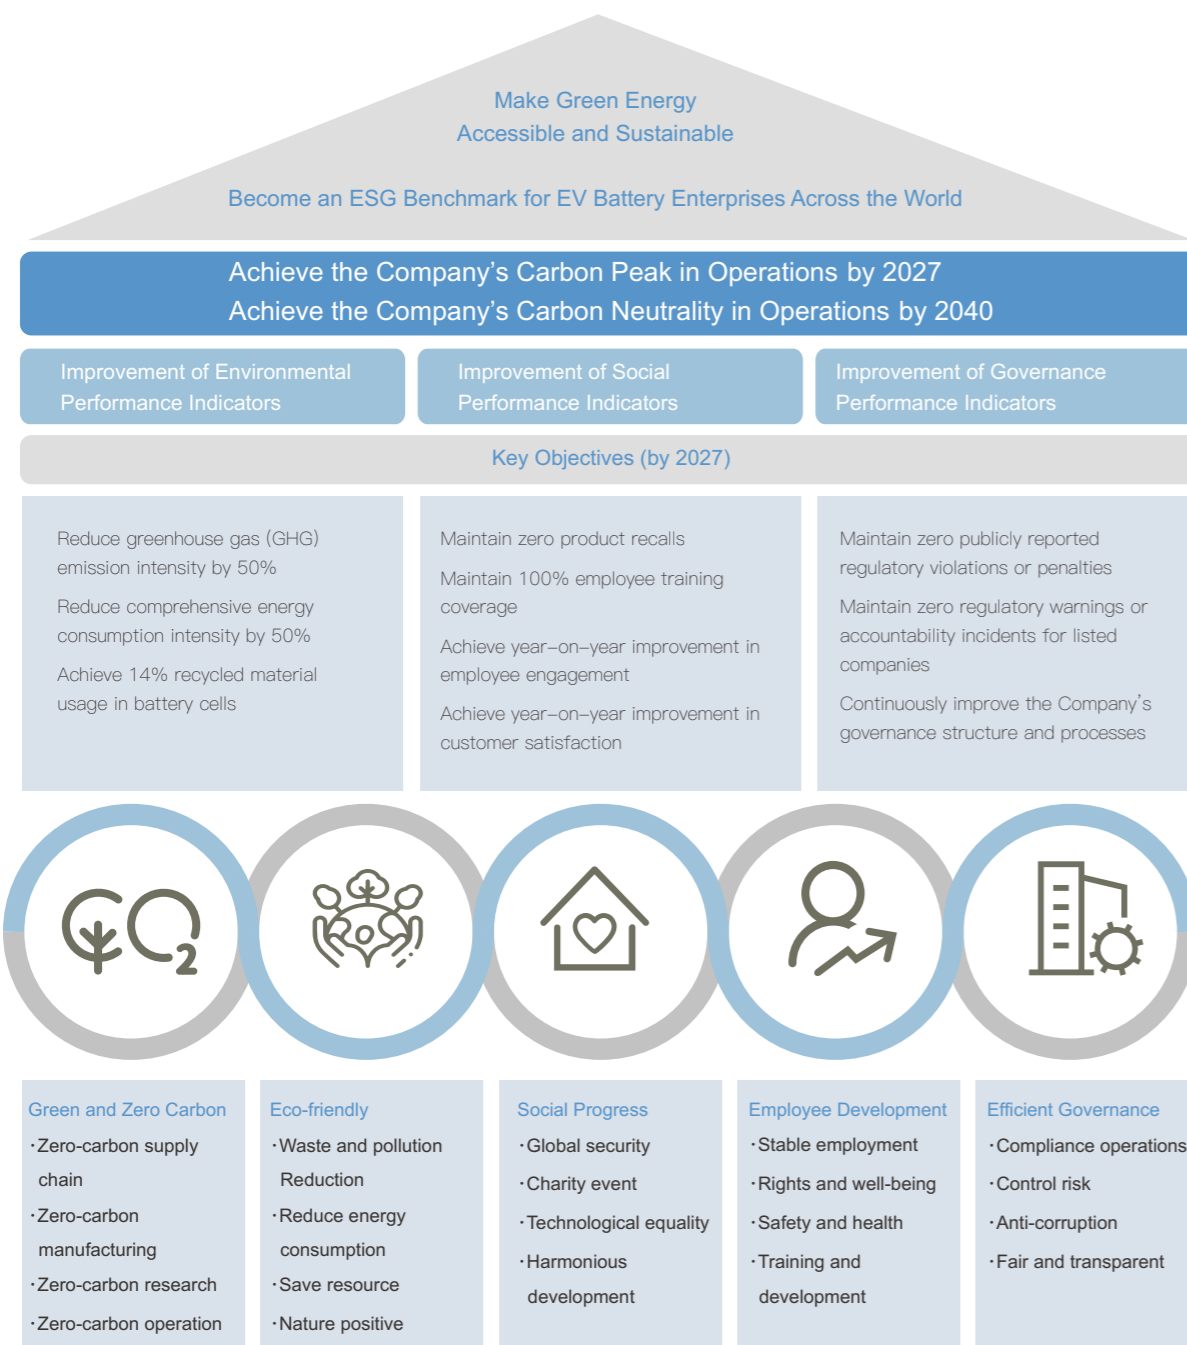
Make Green Energy
Accessible and Sustainable

Become an ESG Benchmark for EV Battery Enterprises Across the World

Achieve the Company’s Carbon Peak in Operations by 2027
Achieve the Company’s Carbon Neutrality in Operations by 2040

Improvement of Environmental Performance Indicators

Improvement of Social Performance Indicators

Improvement of Governance Performance Indicators

Key Objectives (by 2027)

Reduce greenhouse gas (GHG) emission intensity by 50%

Reduce comprehensive energy consumption intensity by 50%

Achieve 14% recycled material usage in battery cells

Maintain zero product recalls

Maintain 100% employee training coverage

Achieve year–on–year improvement in employee engagement

Achieve year–on–year improvement in customer satisfaction

Maintain zero publicly reported regulatory violations or penalties

Maintain zero regulatory warnings or accountability incidents for listed companies

Continuously improve the Company’s governance structure and processes

Green and Zero Carbon
·Zero-carbon supply chain
·Zero-carbon manufacturing
·Zero-carbon research
·Zero-carbon operation

Eco-friendly
·Waste and pollution Reduction
·Reduce energy consumption
·Save resource
·Nature positive

Social Progress
·Global security
·Charity event
·Technological equality
·Harmonious development

Employee Development
·Stable employment
·Rights and well-being
·Safety and health
·Training and development

Efficient Governance
·Compliance operations
·Control risk
·Anti-corruption
·Fair and transparent